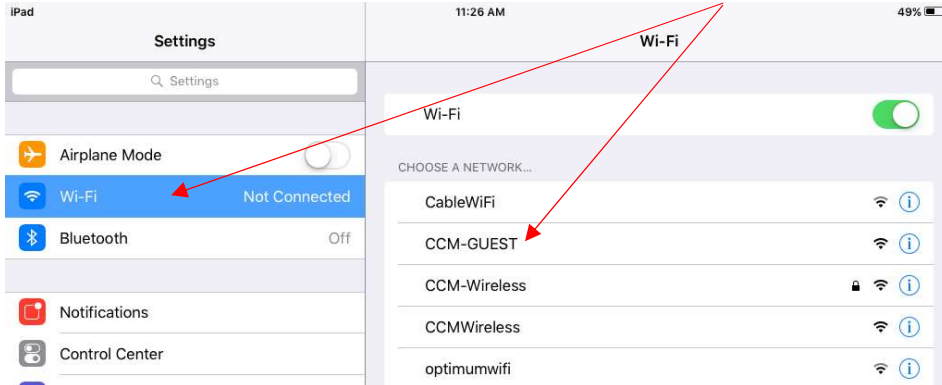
iPad
11:26 AM
49%

Settings

Settings

Airplane Mode

Wi-Fi Not Connected

Bluetooth Off

Notifications

Control Center

Wi-Fi

Wi-Fi

CHOOSE A NETWORK...

CableWiFi

CCM-GUEST

CCM-Wireless

CCMWireless

optimumwifi